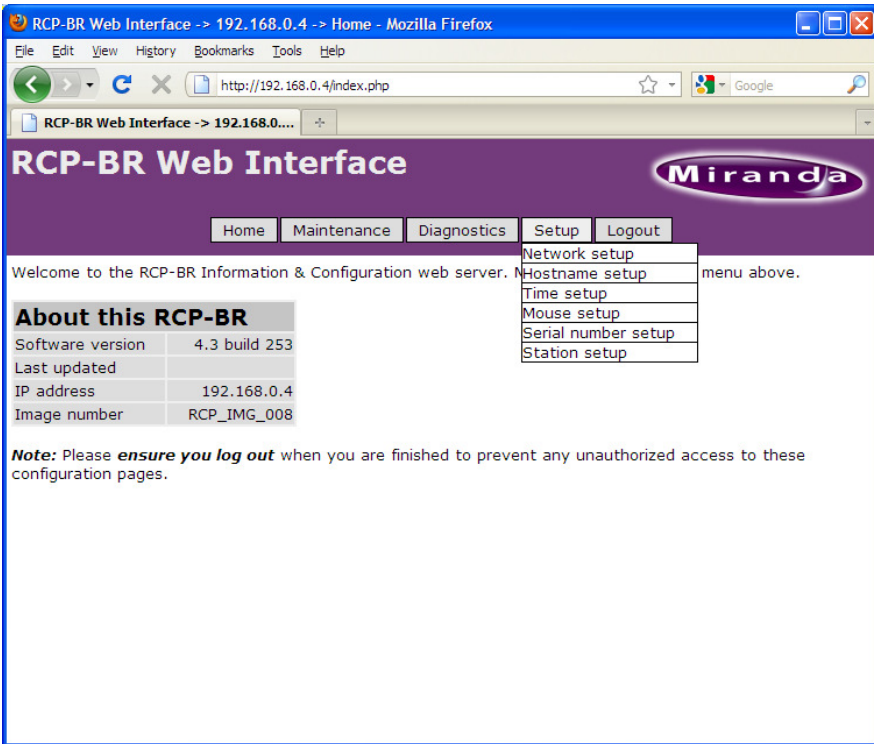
RCP-BR Web Interface -> 192.168.0.4 -> Home - Mozilla Firefox

File Edit View History Bookmarks Tools Help

http://192.168.0.4/index.php

Google

RCP-BR Web Interface -> 192.168.0....

RCP-BR Web Interface

Miranda

Home | Maintenance | Diagnostics | Setup | Logout

Network setup
Hostname setup
Time setup
Mouse setup
Serial number setup
Station setup

Welcome to the RCP-BR Information & Configuration web server. N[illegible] menu above.

| About this RCP-BR | |
|---|---|
| Software version | 4.3 build 253 |
| Last updated | |
| IP address | 192.168.0.4 |
| Image number | RCP_IMG_008 |

***Note:*** Please ***ensure you log out*** when you are finished to prevent any unauthorized access to these configuration pages.